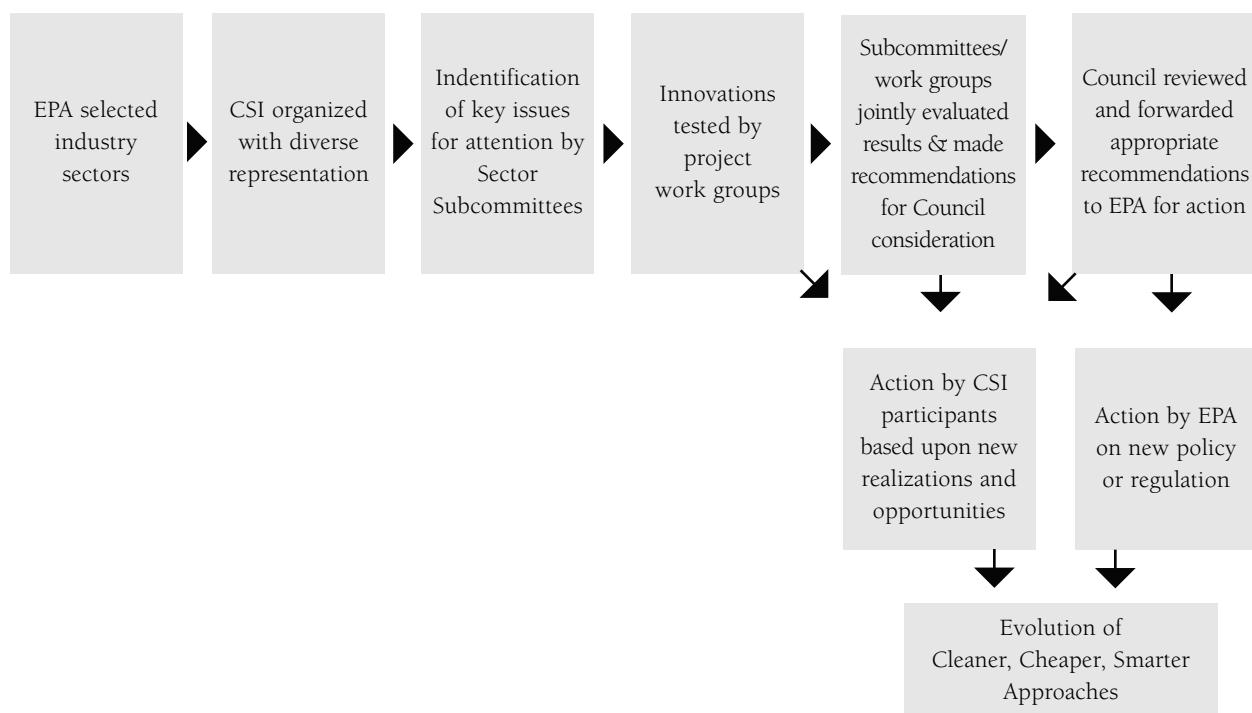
EPA selected industry sectors

CSI organized with diverse representation

Indentification of key issues for attention by Sector Subcommittees

Innovations tested by project work groups

Subcommittees/ work groups jointly evaluated results & made recommendations for Council consideration

Council reviewed and forwarded appropriate recommendations to EPA for action

Action by CSI participants based upon new realizations and opportunities

Action by EPA on new policy or regulation

Evolution of Cleaner, Cheaper, Smarter Approaches